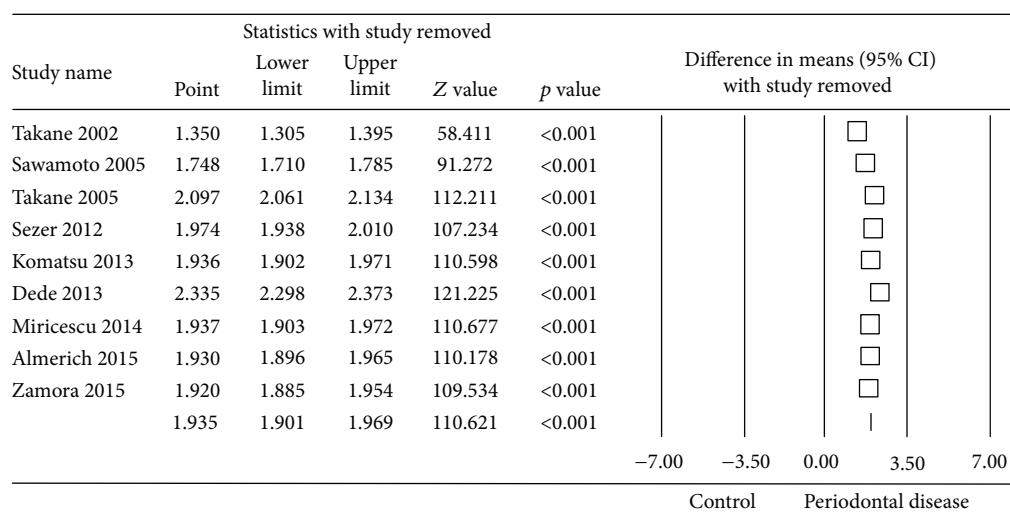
| Study name | Point | Lower limit | Upper limit | $Z$ value | $p$ value |
|---|---|---|---|---|---|
| Takane 2002 | 1.350 | 1.305 | 1.395 | 58.411 | <0.001 |
| Sawamoto 2005 | 1.748 | 1.710 | 1.785 | 91.272 | <0.001 |
| Takane 2005 | 2.097 | 2.061 | 2.134 | 112.211 | <0.001 |
| Sezer 2012 | 1.974 | 1.938 | 2.010 | 107.234 | <0.001 |
| Komatsu 2013 | 1.936 | 1.902 | 1.971 | 110.598 | <0.001 |
| Dede 2013 | 2.335 | 2.298 | 2.373 | 121.225 | <0.001 |
| Miricescu 2014 | 1.937 | 1.903 | 1.972 | 110.677 | <0.001 |
| Almerich 2015 | 1.930 | 1.896 | 1.965 | 110.178 | <0.001 |
| Zamora 2015 | 1.920 | 1.885 | 1.954 | 109.534 | <0.001 |
| | 1.935 | 1.901 | 1.969 | 110.621 | <0.001 |

Statistics with study removed

Difference in means (95% CI) with study removed

−7.00 −3.50 0.00 3.50 7.00

Control Periodontal disease